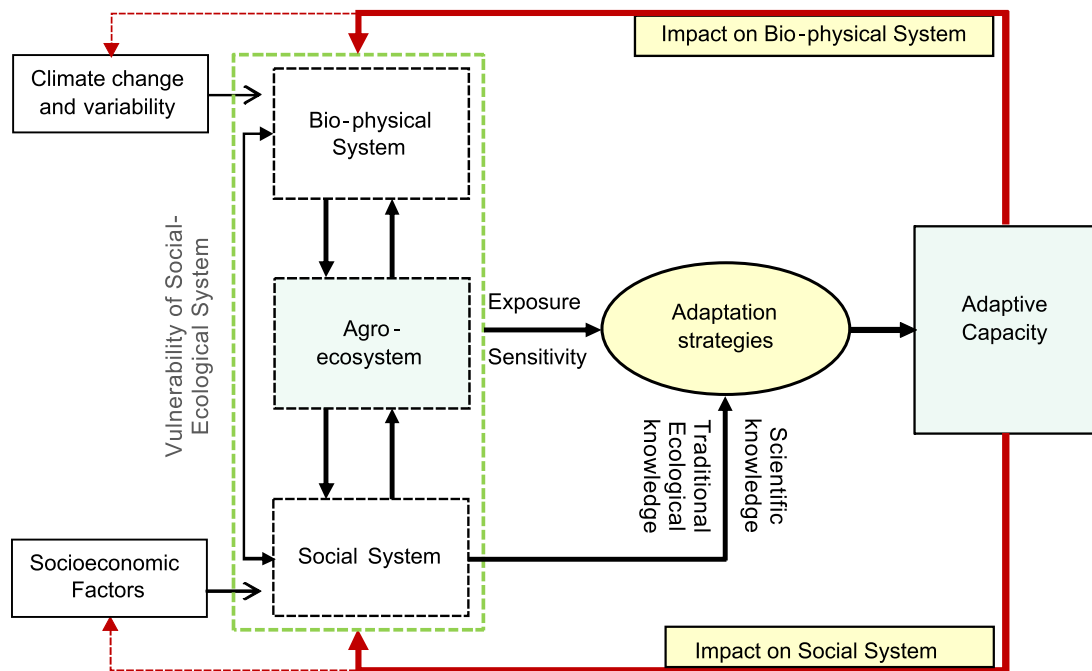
Impact on Bio-physical System

Climate change and variability

Bio-physical System

Vulnerability of Social-Ecological System

Agro-ecosystem

Exposure

Sensitivity

Adaptation strategies

Adaptive Capacity

Traditional Ecological knowledge

Scientific knowledge

Socioeconomic Factors

Social System

Impact on Social System